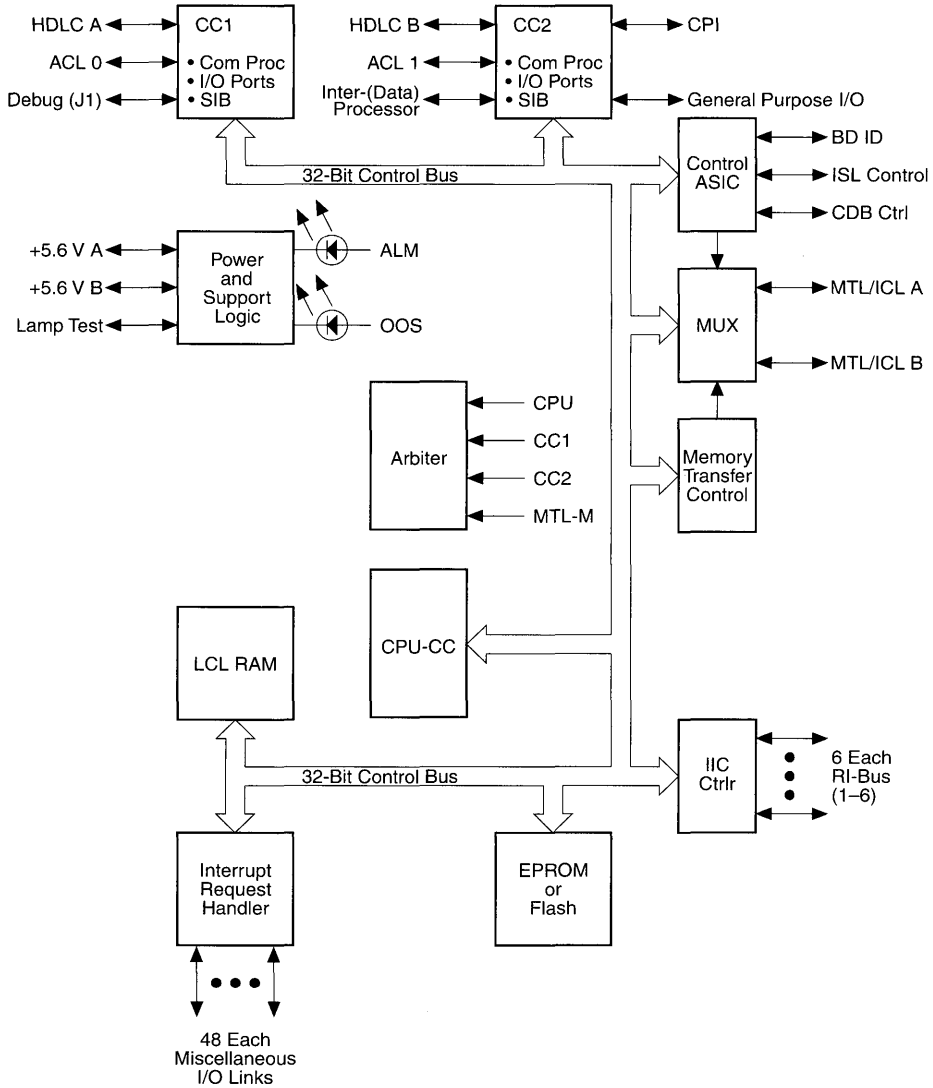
HDLC A
ACL 0
Debug (J1)

CC1
• Com Proc
• I/O Ports
• SIB

HDLC B
ACL 1
Inter-(Data) Processor

CC2
• Com Proc
• I/O Ports
• SIB

CPI
General Purpose I/O

Control ASIC
BD ID
ISL Control
CDB Ctrl

32-Bit Control Bus

+5.6 V A
+5.6 V B
Lamp Test

Power and Support Logic

ALM
OOS

MUX
MTL/ICL A
MTL/ICL B

Arbiter
CPU
CC1
CC2
MTL-M

Memory Transfer Control

LCL RAM

CPU-CC

IIC Ctrlr
6 Each RI-Bus (1–6)

32-Bit Control Bus

Interrupt Request Handler

EPROM or Flash

48 Each Miscellaneous I/O Links